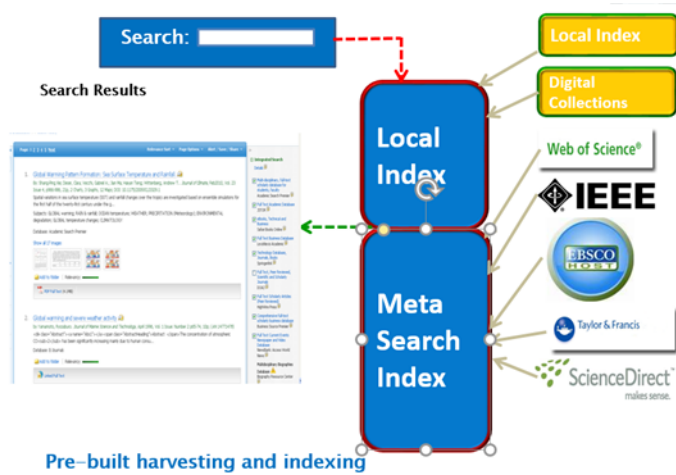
Search:

Search Results

Local Index

Digital Collections

Local Index

Meta Search Index

Web of Science®

IEEE

EBSCO HOST

Taylor & Francis

ScienceDirect makes sense.

1. Global Warming Pattern Formation: Sea Surface Temperature and Rainfall

2. Global warming and severe weather activity

Pre-built harvesting and indexing